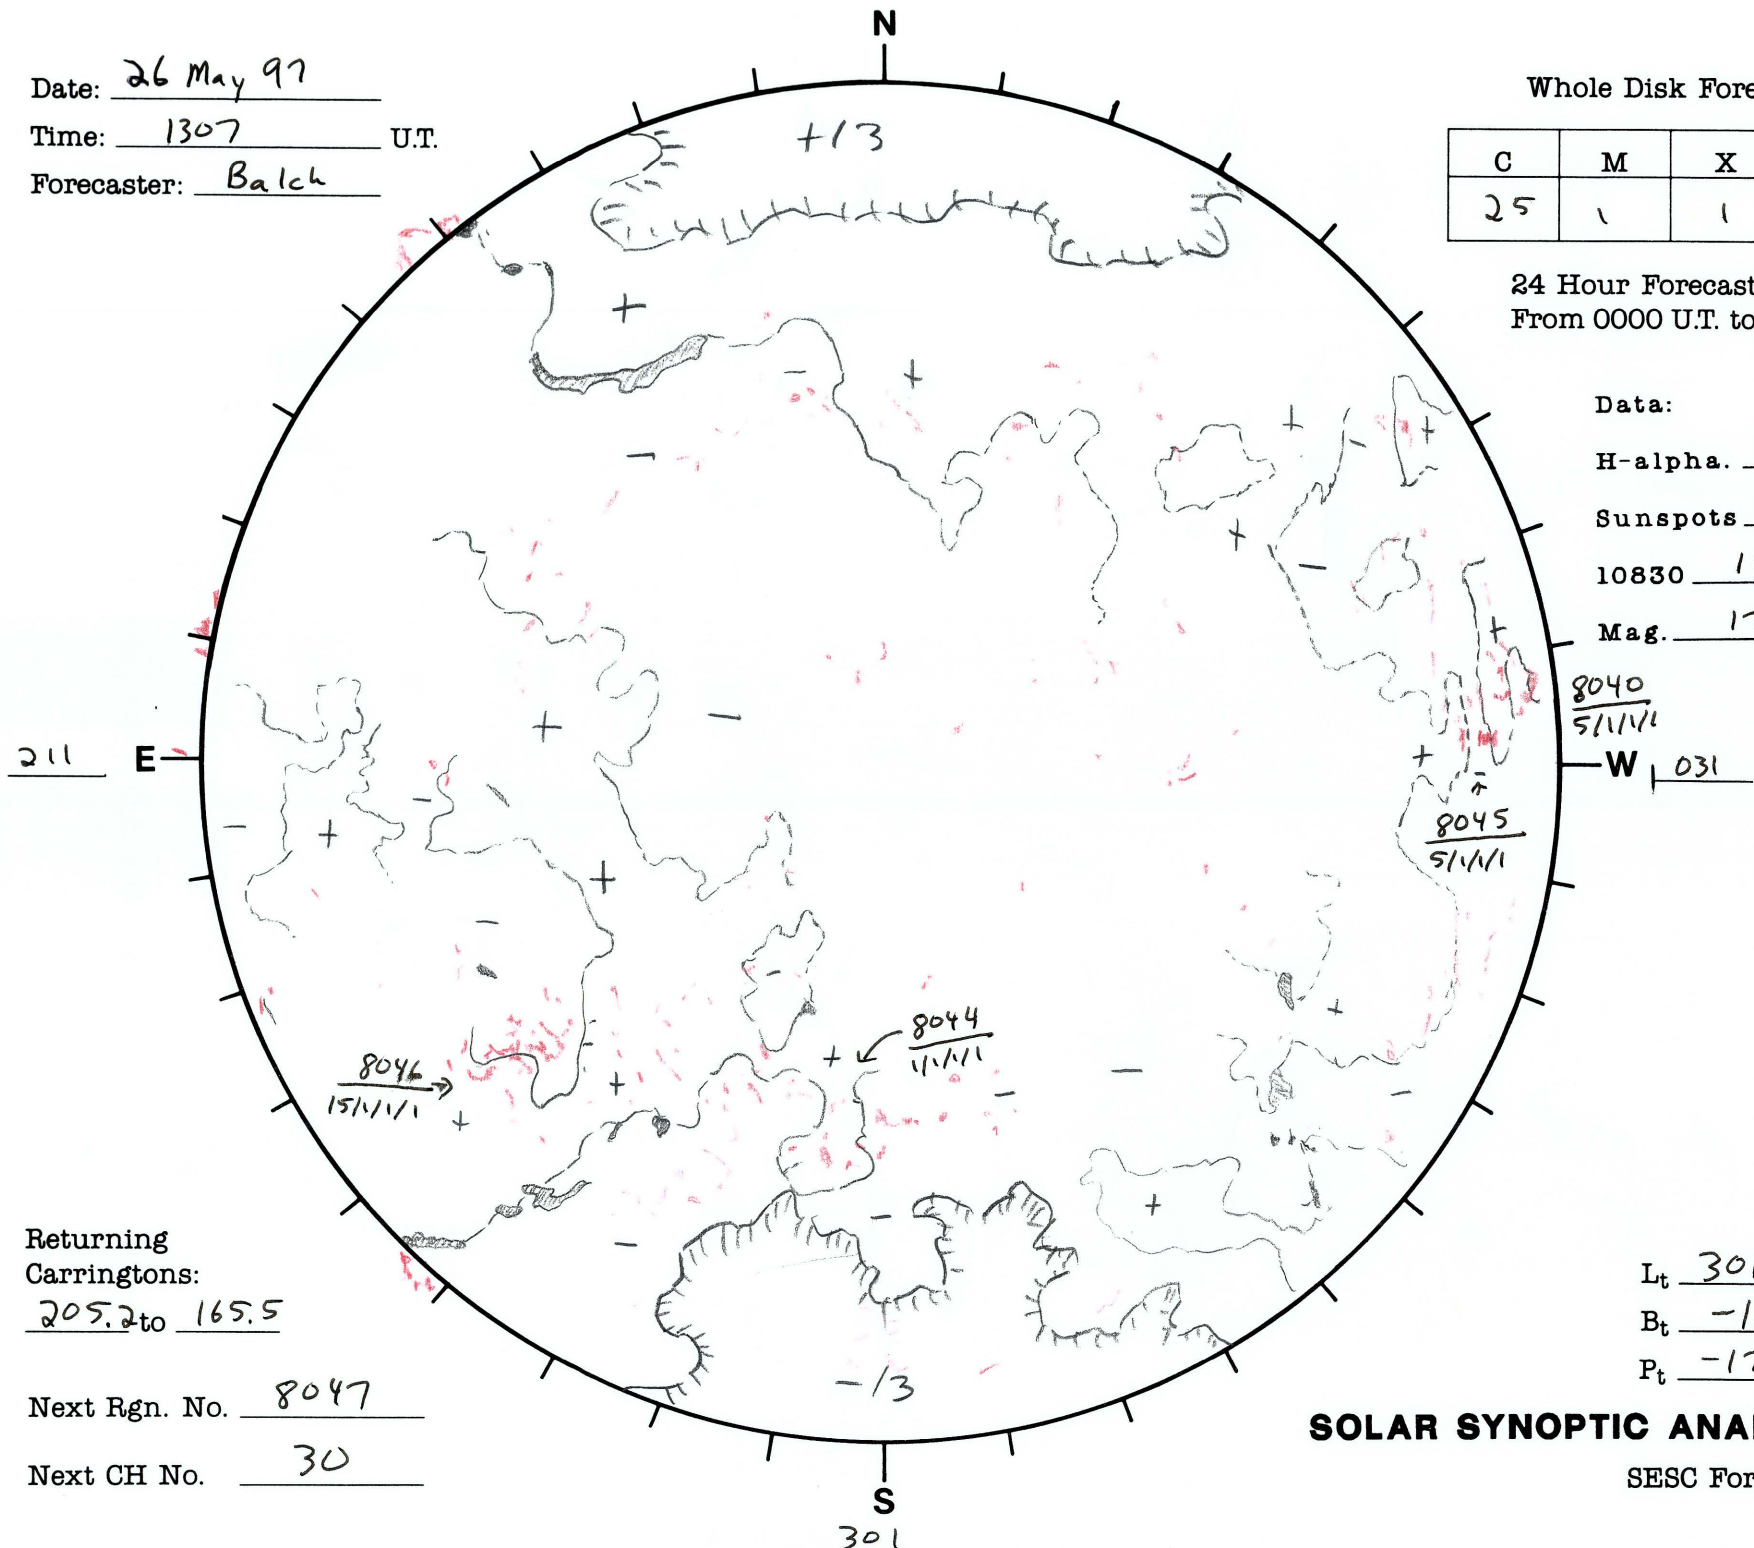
N

Date: 26 May 97
Time: 1307 U.T.
Forecaster: Balch

Whole Disk Fore

| C | M | X |
|---|---|---|
| 25 | 1 | 1 |

24 Hour Forecast
From 0000 U.T. to

Data:
H-alpha. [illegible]
Sunspots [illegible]
10830 1
Mag. 1

+13

211 E

W 031

8040
5/1/1/1

8045
5/1/1/1

8044
1/1/1/1

8046
15/1/1/1

-13

Returning Carringtons:
205.2 to 165.5

Next Rgn. No. 8047

Next CH No. 30

S
301

$L_t$ 30
$B_t$ -1
$P_t$ -1

SOLAR SYNOPTIC ANA

SESC For